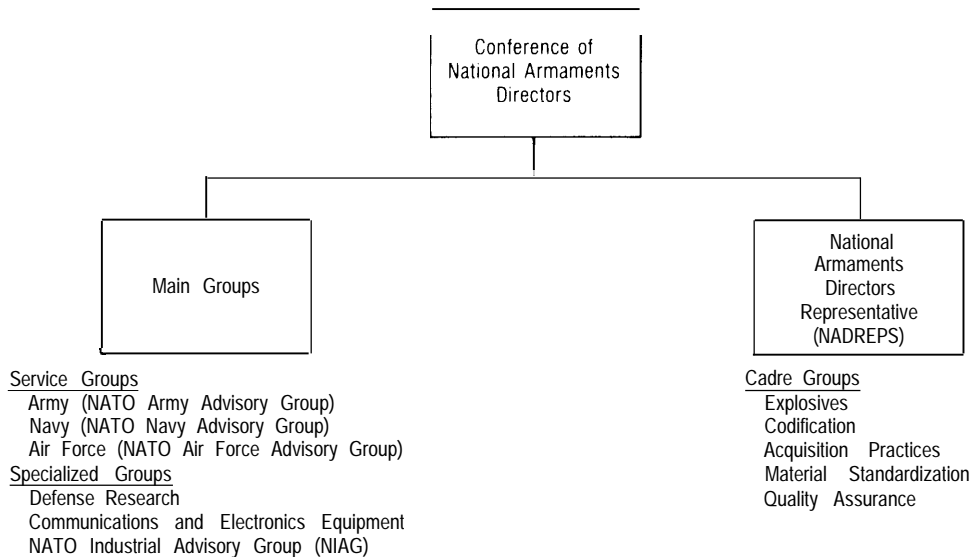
Conference of National Armaments Directors

Main Groups

National Armaments Directors Representative (NADREPS)

Service Groups
Army (NATO Army Advisory Group)
Navy (NATO Navy Advisory Group)
Air Force (NATO Air Force Advisory Group)
Specialized Groups
Defense Research
Communications and Electronics Equipment
NATO Industrial Advisory Group (NIAG)

Cadre Groups
Explosives
Codification
Acquisition Practices
Material Standardization
Quality Assurance